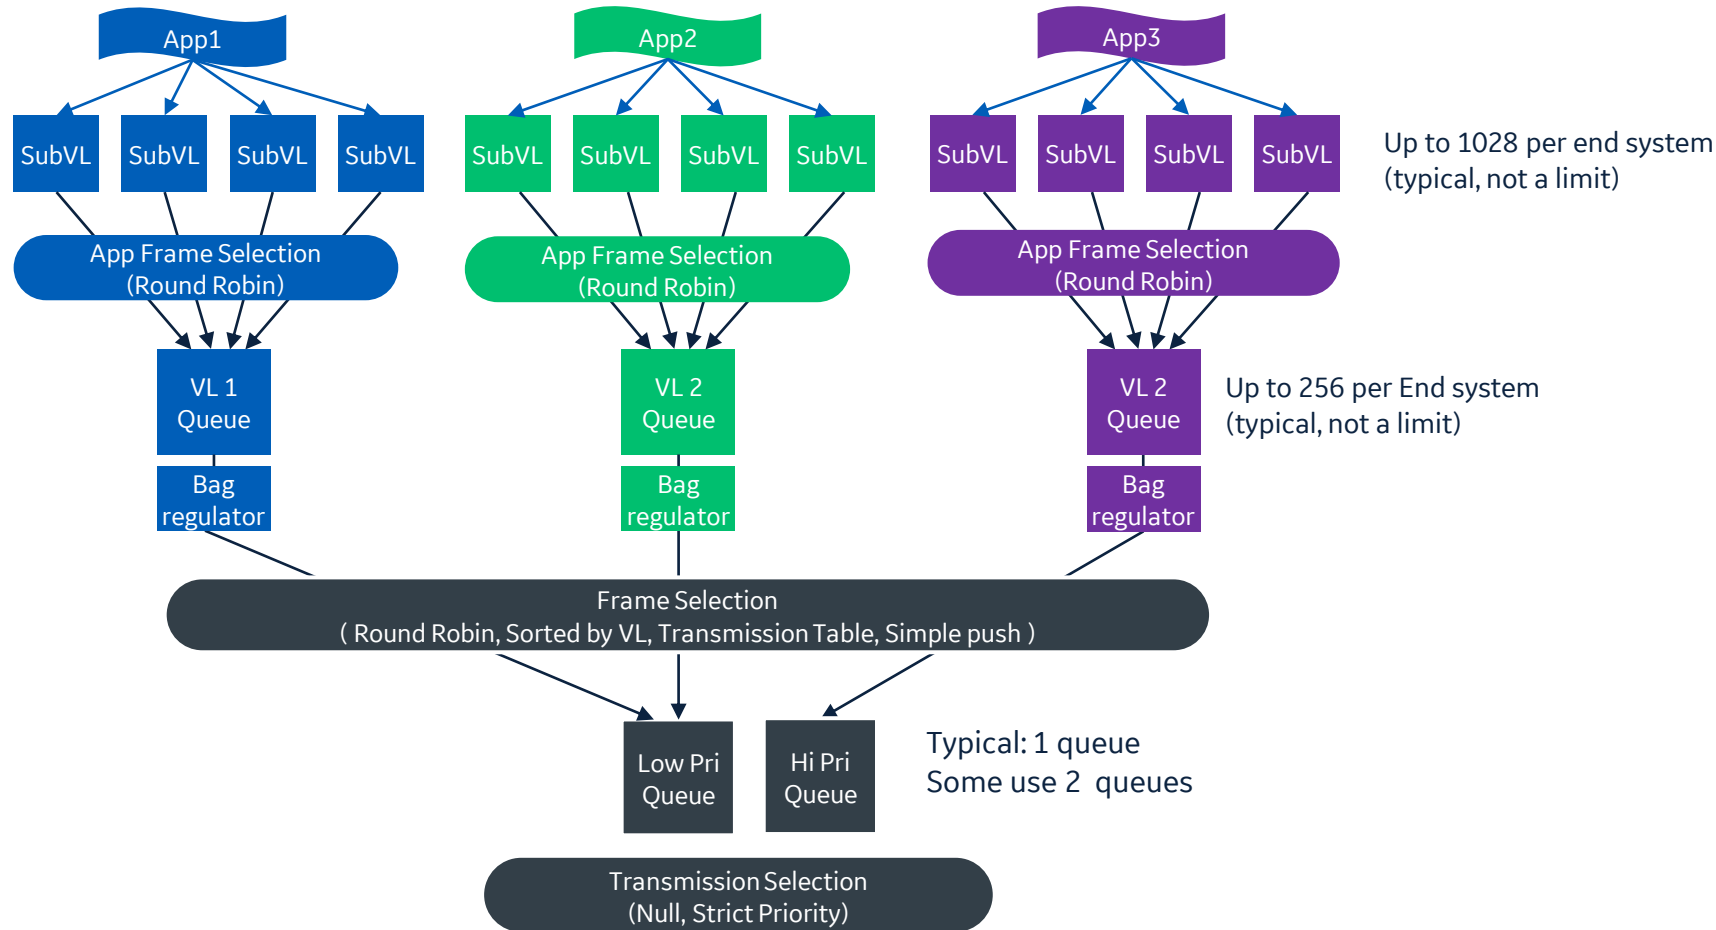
App1

SubVL SubVL SubVL SubVL

App Frame Selection (Round Robin)

VL 1 Queue

Bag regulator

App2

SubVL SubVL SubVL SubVL

App Frame Selection (Round Robin)

VL 2 Queue

Bag regulator

App3

SubVL SubVL SubVL SubVL

App Frame Selection (Round Robin)

VL 2 Queue

Bag regulator

Up to 1028 per end system (typical, not a limit)

Up to 256 per End system (typical, not a limit)

Frame Selection
( Round Robin, Sorted by VL, Transmission Table, Simple push )

Low Pri Queue

Hi Pri Queue

Typical: 1 queue
Some use 2 queues

Transmission Selection
(Null, Strict Priority)